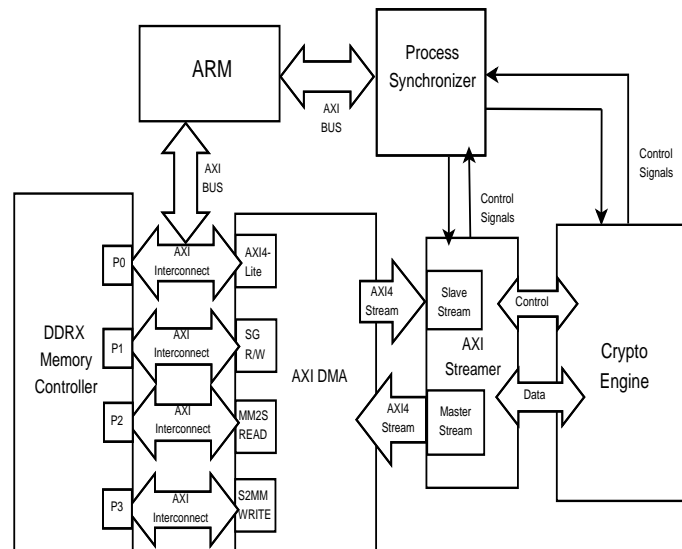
ARM

AXI BUS

Process Synchronizer

AXI BUS

Control Signals

Control Signals

DDRX Memory Controller

P0

AXI Interconnect

AXI4-Lite

P1

AXI Interconnect

SG R/W

P2

AXI Interconnect

MM2S READ

P3

AXI Interconnect

S2MM WRITE

AXI DMA

AXI4 Stream

AXI4 Stream

Slave Stream

AXI Streamer

Master Stream

Control

Data

Crypto Engine